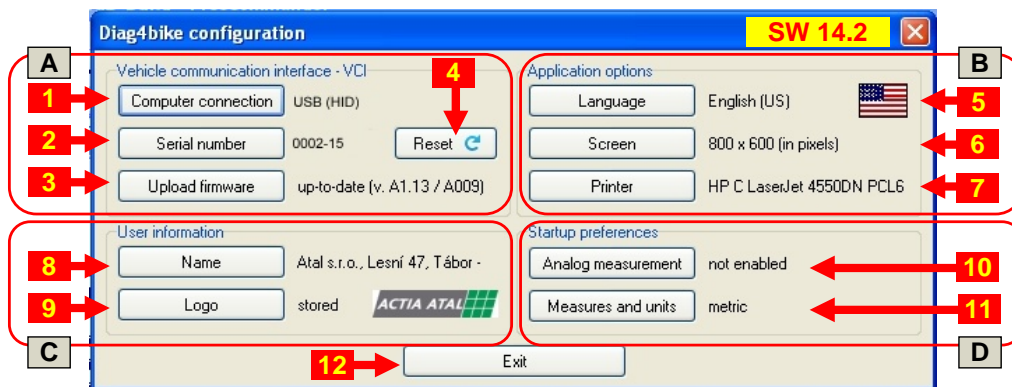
Diag4bike configuration
SW 14.2

A
Vehicle communication interface - VCI
1 Computer connection USB (HID)
2 Serial number 0002-15
4 Reset
3 Upload firmware up-to-date (v. A1.13 / A009)

B
Application options
Language English (US) 5
Screen 800 x 600 (in pixels) 6
Printer HP C LaserJet 4550DN PCL6 7

User information
8 Name Atal s.r.o., Lesní 47, Tábor -
9 Logo stored ACTIA ATAL
C

Startup preferences
Analog measurement not enabled 10
Measures and units metric 11
D

12 Exit